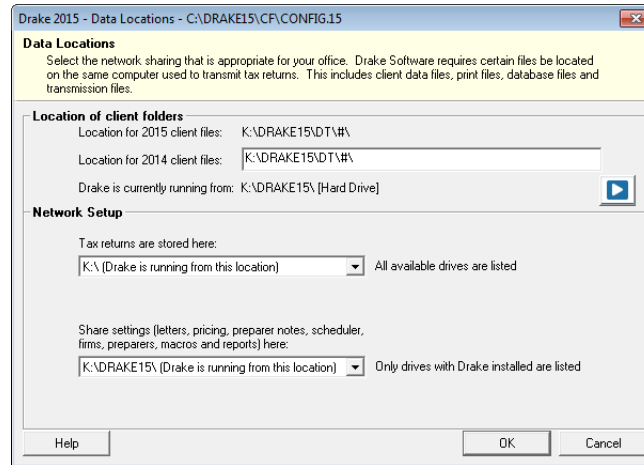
Drake 2015 - Data Locations - C:\DRAKE15\CF\CONFIG.15

Data Locations
Select the network sharing that is appropriate for your office. Drake Software requires certain files be located on the same computer used to transmit tax returns. This includes client data files, print files, database files and transmission files.

Location of client folders
Location for 2015 client files: K:\DRAKE15\DT\#\
Location for 2014 client files: K:\DRAKE15\DT\#\
Drake is currently running from: K:\DRAKE15\ [Hard Drive]

Network Setup
Tax returns are stored here:
K:\ (Drake is running from this location)
All available drives are listed

Share settings (letters, pricing, preparer notes, scheduler, firms, preparers, macros and reports) here:
K:\DRAKE15\ (Drake is running from this location)
Only drives with Drake installed are listed

Help
OK
Cancel